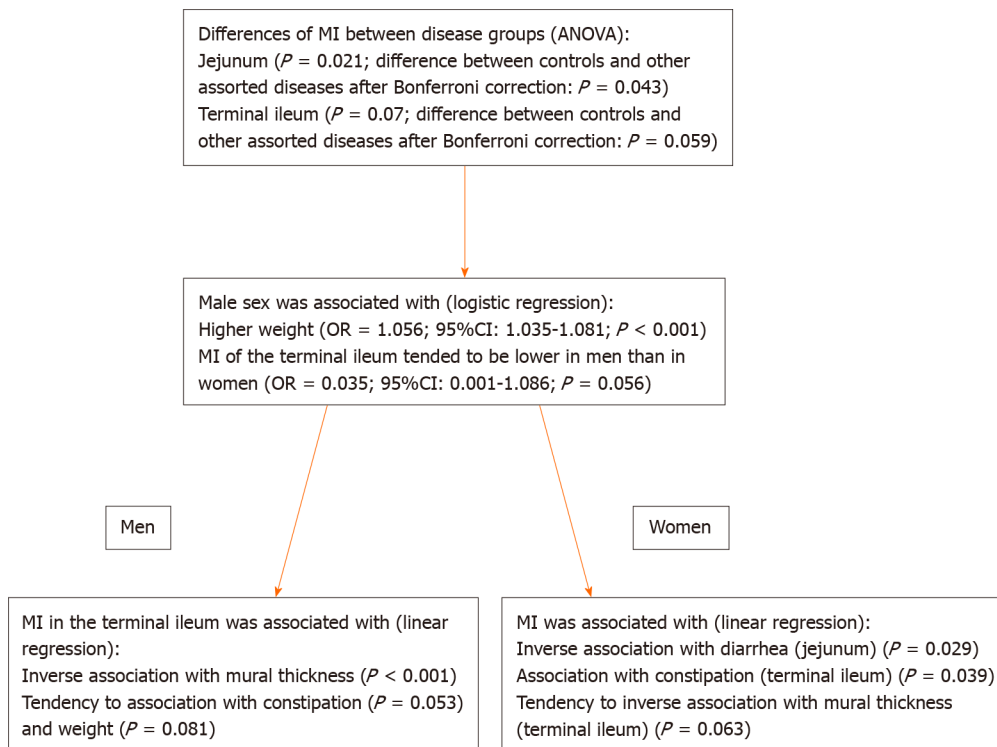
Differences of MI between disease groups (ANOVA):
Jejunum ($P$ = 0.021; difference between controls and other assorted diseases after Bonferroni correction: $P$ = 0.043)
Terminal ileum ($P$ = 0.07; difference between controls and other assorted diseases after Bonferroni correction: $P$ = 0.059)

Male sex was associated with (logistic regression):
Higher weight (OR = 1.056; 95%CI: 1.035-1.081; $P$ < 0.001)
MI of the terminal ileum tended to be lower in men than in women (OR = 0.035; 95%CI: 0.001-1.086; $P$ = 0.056)

Men

Women

MI in the terminal ileum was associated with (linear regression):
Inverse association with mural thickness ($P$ < 0.001)
Tendency to association with constipation ($P$ = 0.053) and weight ($P$ = 0.081)

MI was associated with (linear regression):
Inverse association with diarrhea (jejunum) ($P$ = 0.029)
Association with constipation (terminal ileum) ($P$ = 0.039)
Tendency to inverse association with mural thickness (terminal ileum) ($P$ = 0.063)